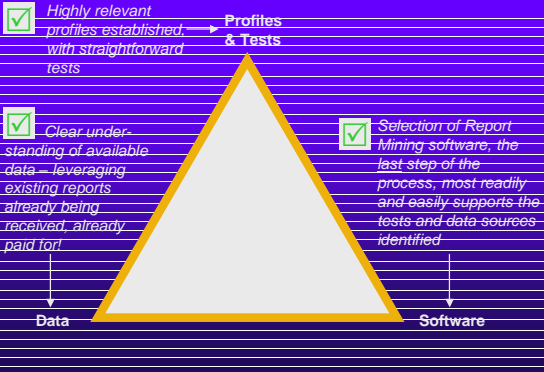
Highly relevant profiles established, with straightforward tests

Profiles & Tests

Clear understanding of available data – leveraging existing reports already being received, already paid for!

Selection of Report Mining software, the last step of the process, most readily and easily supports the tests and data sources identified

Data

Software